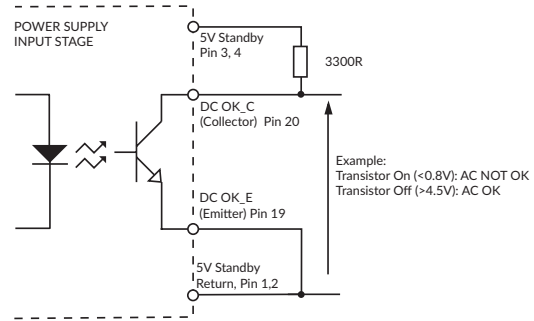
POWER SUPPLY
INPUT STAGE

5V Standby
Pin 3, 4

3300R

DC OK_C
(Collector) Pin 20

Example:
Transistor On (<0.8V): AC NOT OK
Transistor Off (>4.5V): AC OK

DC OK_E
(Emitter) Pin 19

5V Standby
Return, Pin 1,2